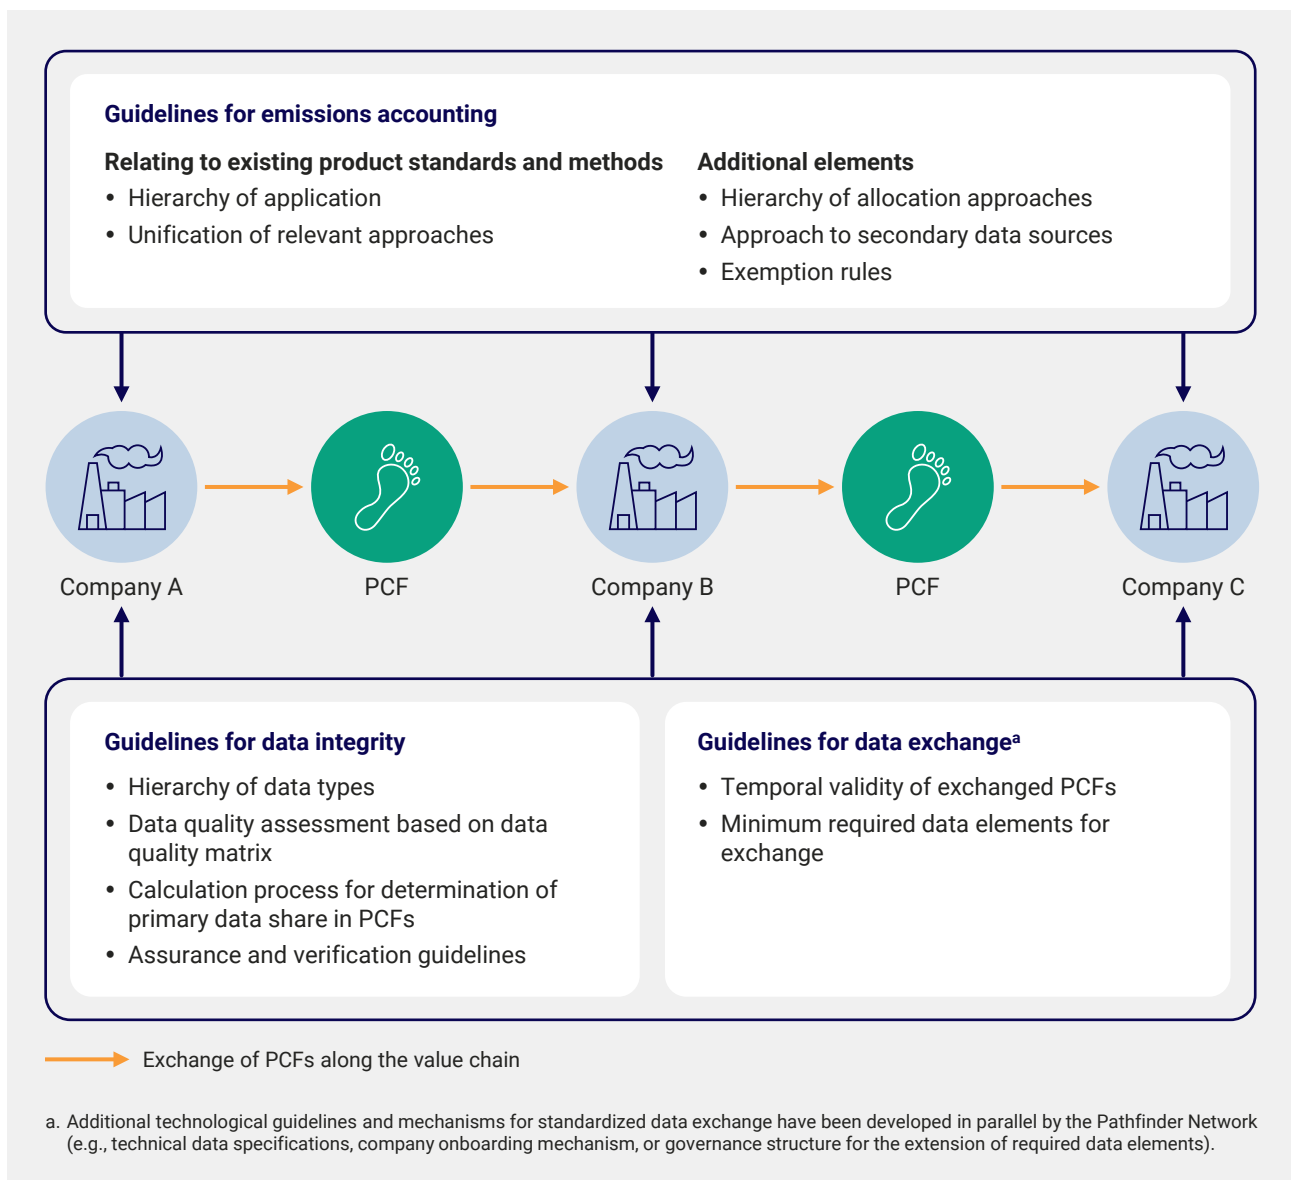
Guidelines for emissions accounting

Relating to existing product standards and methods
• Hierarchy of application
• Unification of relevant approaches

Additional elements
• Hierarchy of allocation approaches
• Approach to secondary data sources
• Exemption rules

Company A

PCF

Company B

PCF

Company C

Guidelines for data integrity
• Hierarchy of data types
• Data quality assessment based on data quality matrix
• Calculation process for determination of primary data share in PCFs
• Assurance and verification guidelines

Guidelines for data exchange$^{a}$
• Temporal validity of exchanged PCFs
• Minimum required data elements for exchange

Exchange of PCFs along the value chain

a. Additional technological guidelines and mechanisms for standardized data exchange have been developed in parallel by the Pathfinder Network (e.g., technical data specifications, company onboarding mechanism, or governance structure for the extension of required data elements).